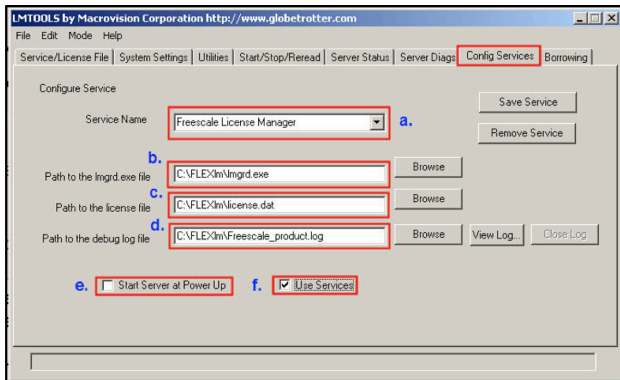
LMTOOLS by Macrovision Corporation http://www.globetrotter.com

File Edit Mode Help

Service/License File | System Settings | Utilities | Start/Stop/Reread | Server Status | Server Diags | Config Services | Borrowing

Configure Service

Service Name Freescale License Manager a.

Save Service

Remove Service

b.

Path to the lmgrd.exe file C:\FLEXlm\lmgrd.exe Browse

c.

Path to the license file C:\FLEXlm\license.dat Browse

d.

Path to the debug log file C:\FLEXlm\Freescale_product.log Browse View Log... Close Log

e. Start Server at Power Up

f. Use Services